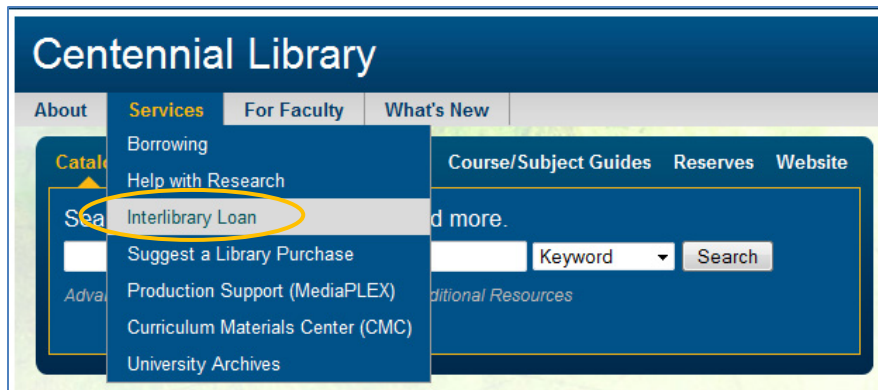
Centennial Library

About | Services | For Faculty | What's New

Borrowing
Help with Research
Interlibrary Loan
Suggest a Library Purchase
Production Support (MediaPLEX)
Curriculum Materials Center (CMC)
University Archives

Catal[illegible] Course/Subject Guides Reserves Website

Sea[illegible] d more.

Keyword Search

Adva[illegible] dditional Resources